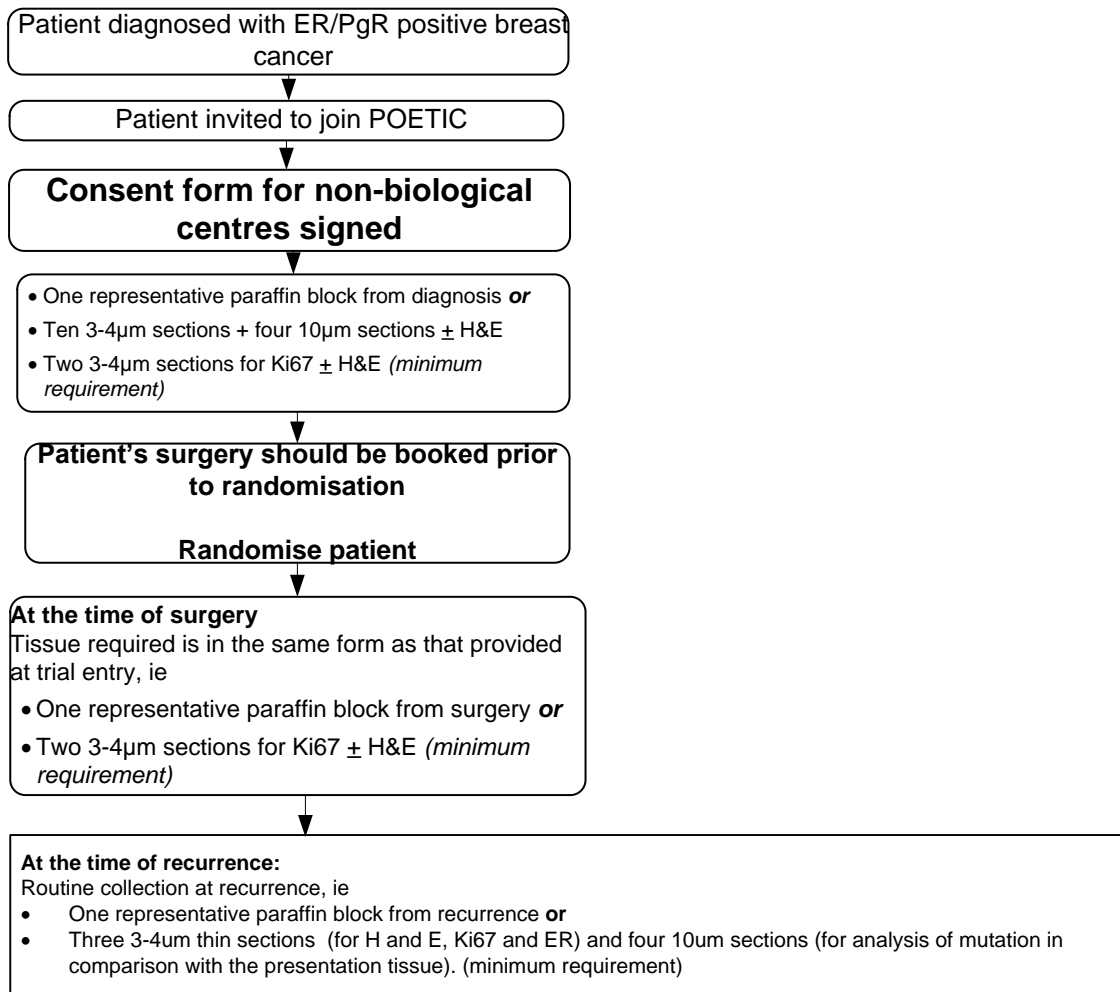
Patient diagnosed with ER/PgR positive breast cancer

Patient invited to join POETIC

Consent form for non-biological centres signed

- One representative paraffin block from diagnosis *or*
- Ten 3-4µm sections + four 10µm sections $\pm$ H&E
- Two 3-4µm sections for Ki67 $\pm$ H&E *(minimum requirement)*

Patient's surgery should be booked prior to randomisation

Randomise patient

At the time of surgery
Tissue required is in the same form as that provided at trial entry, ie

- One representative paraffin block from surgery *or*
- Two 3-4µm sections for Ki67 $\pm$ H&E *(minimum requirement)*

At the time of recurrence:
Routine collection at recurrence, ie

- One representative paraffin block from recurrence or
- Three 3-4um thin sections (for H and E, Ki67 and ER) and four 10um sections (for analysis of mutation in comparison with the presentation tissue). (minimum requirement)